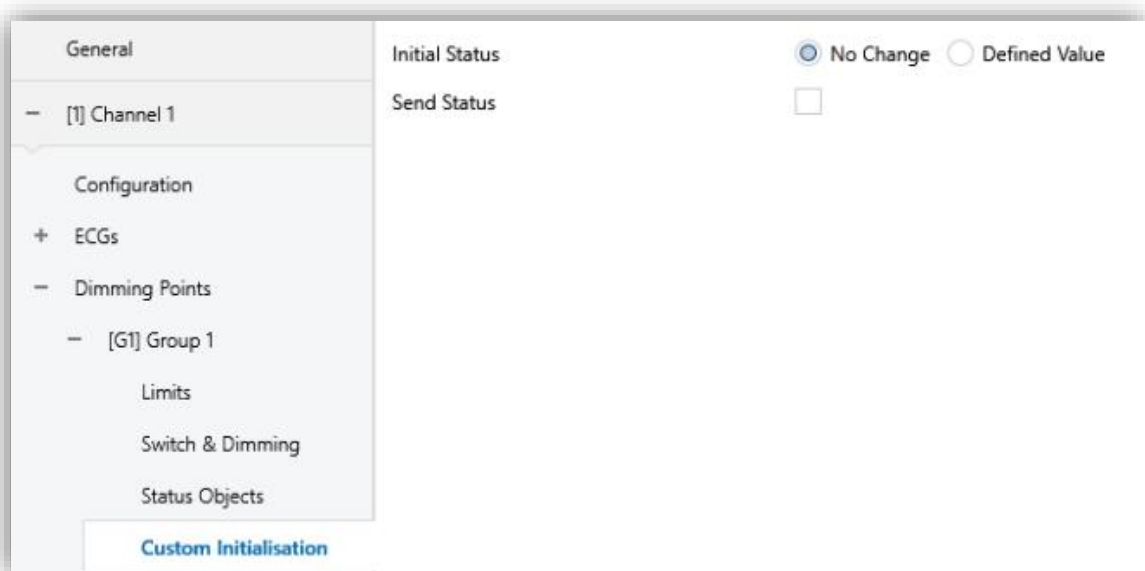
General

− [1] Channel 1

Configuration

+ ECGs

− Dimming Points

− [G1] Group 1

Limits

Switch & Dimming

Status Objects

Custom Initialisation

Initial Status

No Change

Defined Value

Send Status